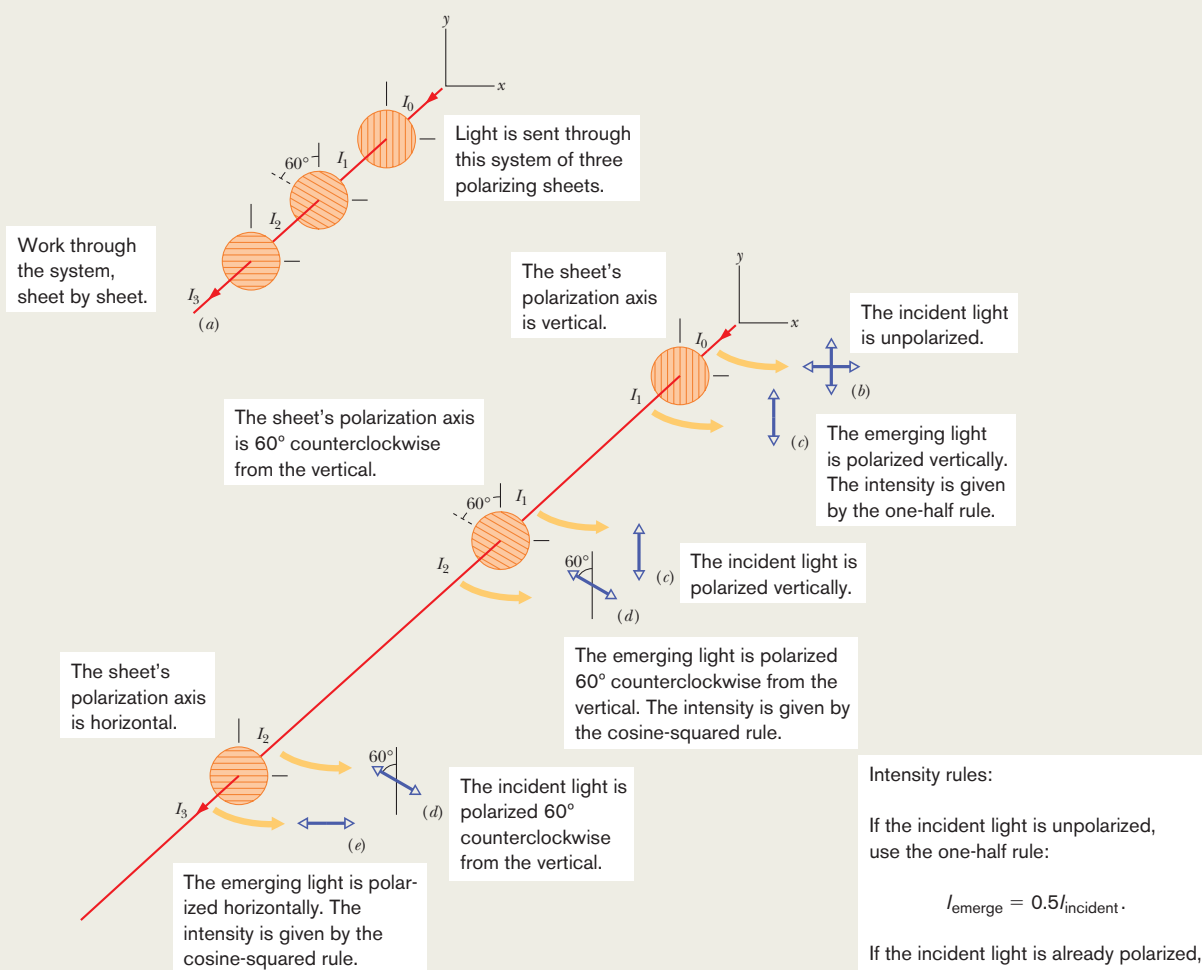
$y$

$x$

$I_0$

Light is sent through this system of three polarizing sheets.

$60°$

$I_1$

$I_2$

Work through the system, sheet by sheet.

$I_3$

(a)

The sheet's polarization axis is vertical.

$y$

$x$

The incident light is unpolarized.

$I_0$

$I_1$

(b)

(c)

The sheet's polarization axis is 60° counterclockwise from the vertical.

The emerging light is polarized vertically. The intensity is given by the one-half rule.

$60°$

$I_1$

$I_2$

$60°$

(c)

(d)

The incident light is polarized vertically.

The emerging light is polarized 60° counterclockwise from the vertical. The intensity is given by the cosine-squared rule.

The sheet's polarization axis is horizontal.

$I_2$

$60°$

$I_3$

(d)

(e)

The incident light is polarized 60° counterclockwise from the vertical.

The emerging light is polarized horizontally. The intensity is given by the cosine-squared rule.

Intensity rules:

If the incident light is unpolarized, use the one-half rule:

$I_{\text{emerge}} = 0.5I_{\text{incident}}$.

If the incident light is already polarized,